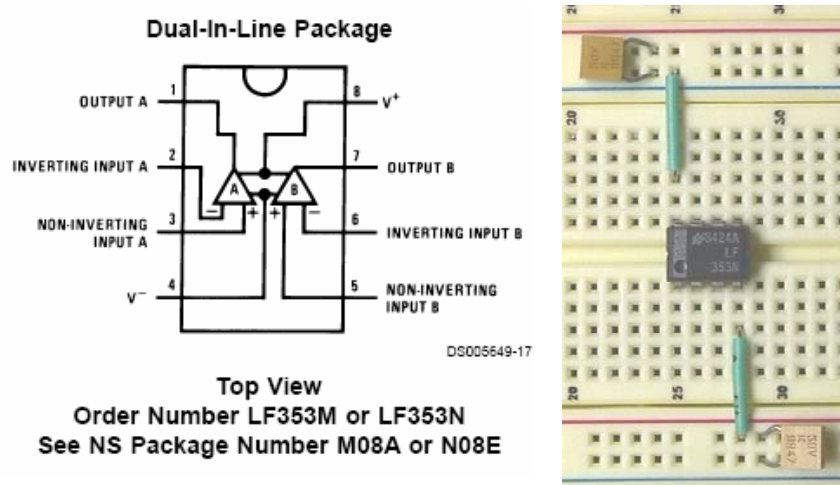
Dual-In-Line Package

OUTPUT A 1
INVERTING INPUT A 2
NON-INVERTING INPUT A 3
$V^-$ 4
8 $V^+$
7 OUTPUT B
6 INVERTING INPUT B
5 NON-INVERTING INPUT B
A
B
−
+
+
−

DS005649-17

Top View
Order Number LF353M or LF353N
See NS Package Number M08A or N08E

20
30
20
25
30
8424A
LF
353N